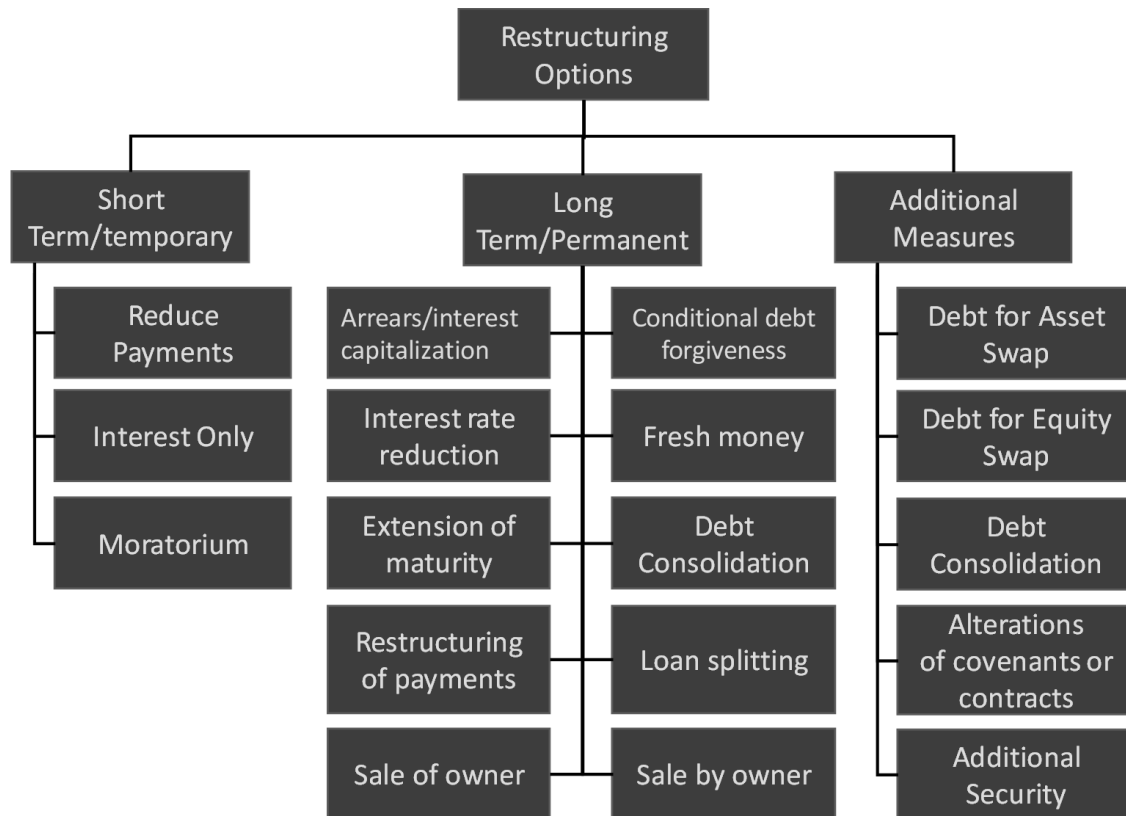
Restructuring Options

Short Term/temporary

Reduce Payments

Interest Only

Moratorium

Long Term/Permanent

Arrears/interest capitalization

Conditional debt forgiveness

Interest rate reduction

Fresh money

Extension of maturity

Debt Consolidation

Restructuring of payments

Loan splitting

Sale of owner

Sale by owner

Additional Measures

Debt for Asset Swap

Debt for Equity Swap

Debt Consolidation

Alterations of covenants or contracts

Additional Security